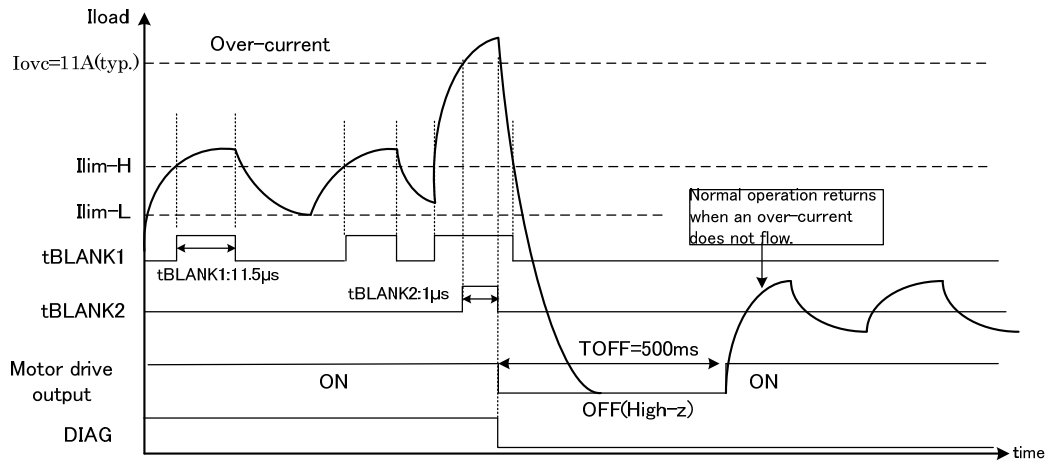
Iload

Over-current

Iovc=11A(typ.)

Ilim-H

Ilim-L

Normal operation returns when an over-current does not flow.

tBLANK1

tBLANK1:11.5μs

tBLANK2:1μs

tBLANK2

TOFF=500ms

Motor drive output

ON

ON

OFF(High-z)

DIAG

time